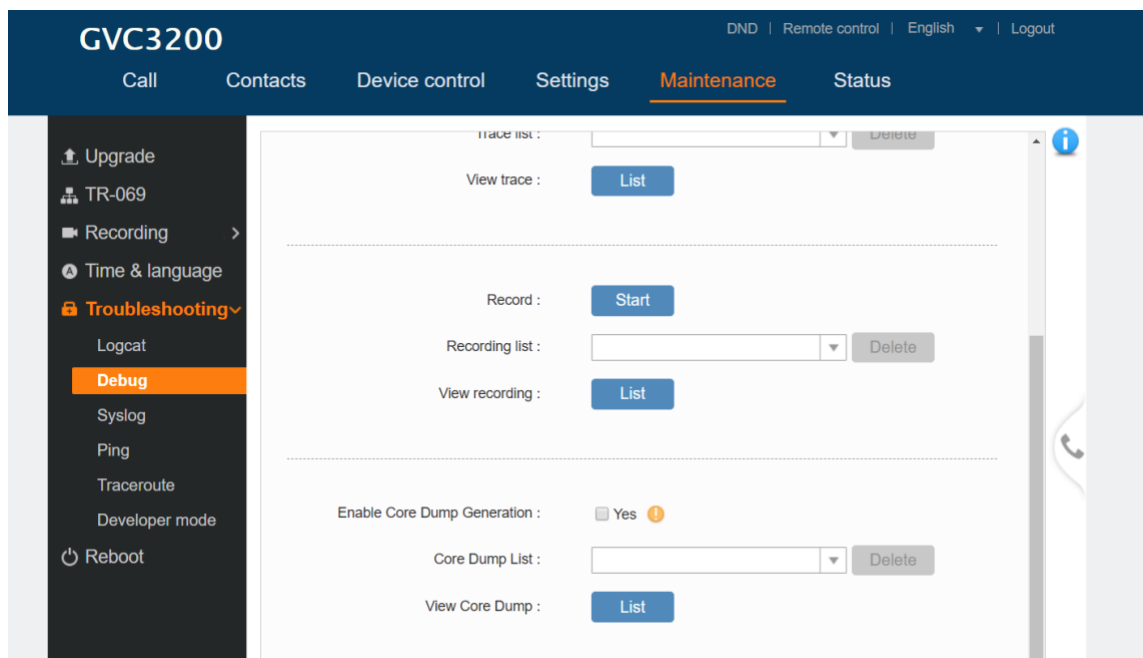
GVC3200

DND | Remote control | English | Logout

Call Contacts Device control Settings Maintenance Status

Upgrade
TR-069
Recording
Time & language
Troubleshooting
Logcat
Debug
Syslog
Ping
Traceroute
Developer mode
Reboot

Trace list : Delete

View trace : List

Record : Start

Recording list : Delete

View recording : List

Enable Core Dump Generation : Yes

Core Dump List : Delete

View Core Dump : List